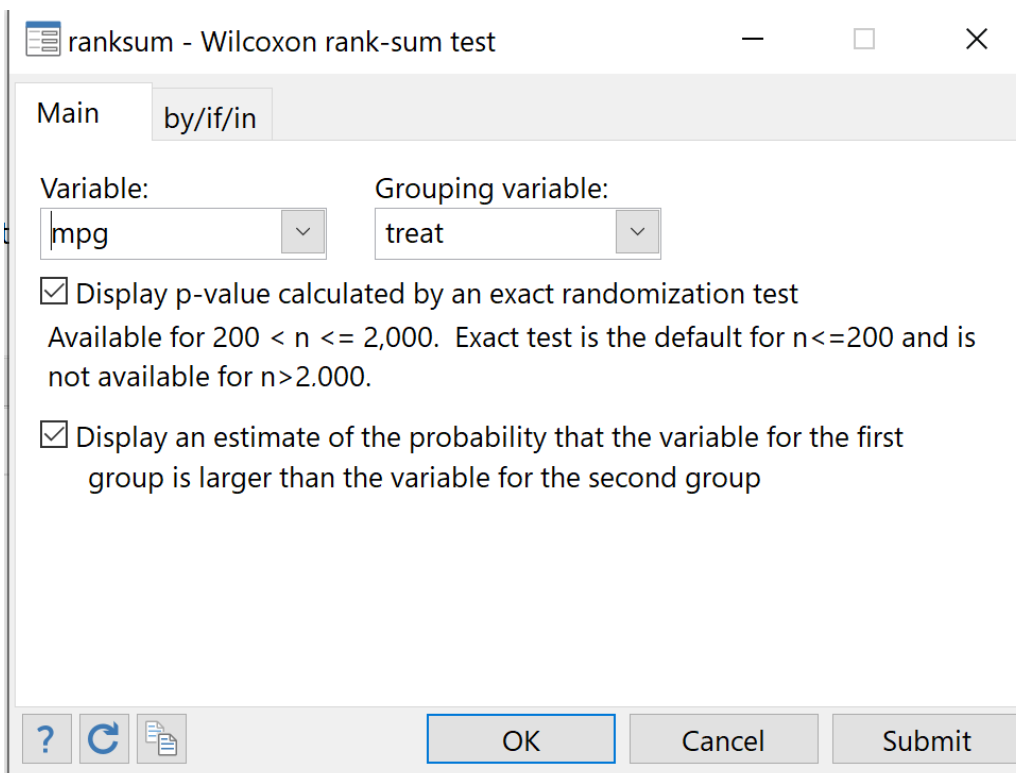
ranksum - Wilcoxon rank-sum test

Main | by/if/in

Variable:
mpg

Grouping variable:
treat

☑ Display p-value calculated by an exact randomization test
Available for 200 < n <= 2,000. Exact test is the default for n<=200 and is not available for n>2.000.

☑ Display an estimate of the probability that the variable for the first group is larger than the variable for the second group

?

OK
Cancel
Submit